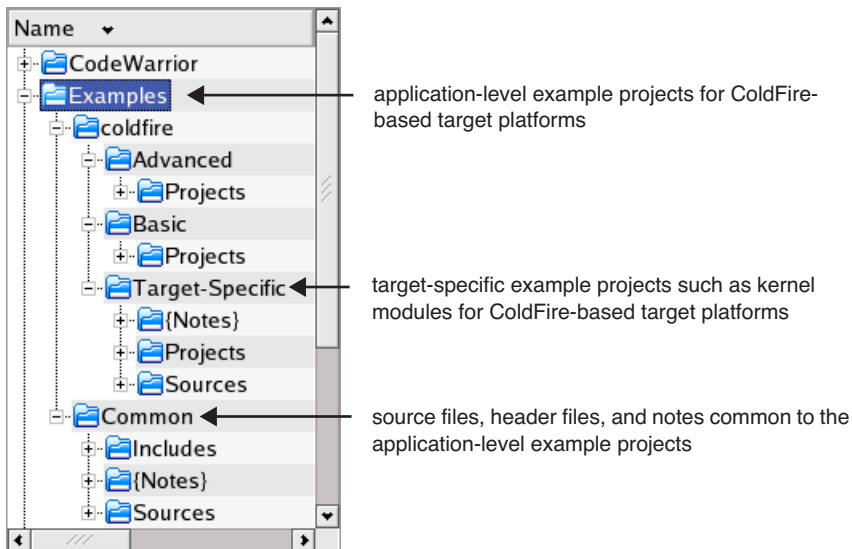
Name

CodeWarrior
Examples
coldfire
Advanced
Projects
Basic
Projects
Target-Specific
{Notes}
Projects
Sources
Common
Includes
{Notes}
Sources

application-level example projects for ColdFire-based target platforms

target-specific example projects such as kernel modules for ColdFire-based target platforms

source files, header files, and notes common to the application-level example projects